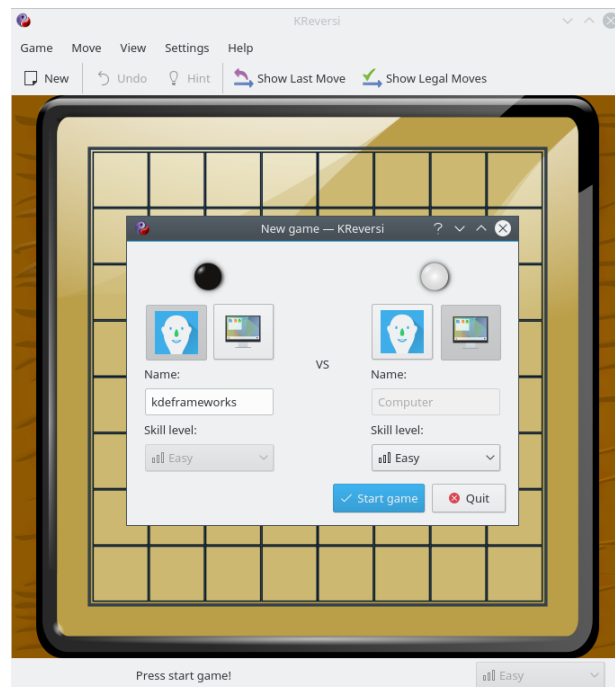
KReversi

Game Move View Settings Help

New Undo Hint Show Last Move Show Legal Moves

New game — KReversi

VS

Name:

kdeframeworks

Skill level:

Easy

Name:

Computer

Skill level:

Easy

Start game

Quit

Press start game!

Easy